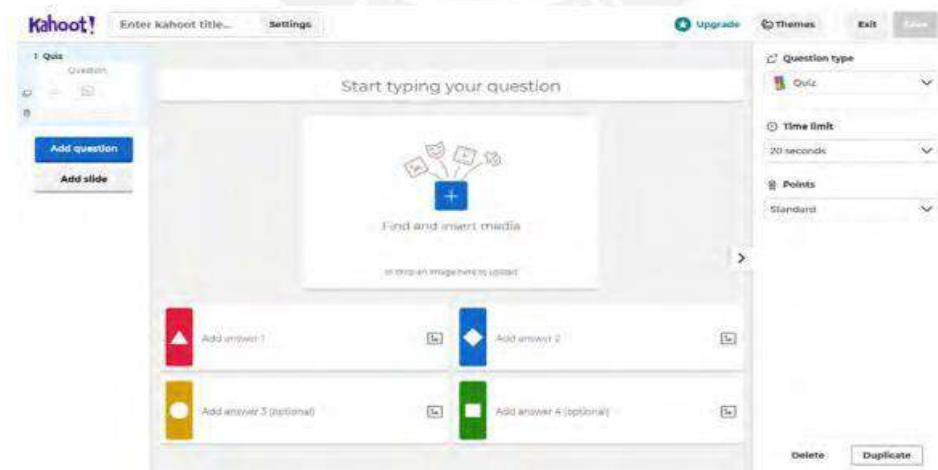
Kahoot!
Enter kahoot title...
Settings
Upgrade
Themes
Exit
Save

1 Quiz
Question

Add question
Add slide

Start typing your question

Find and insert media

or drop an image here to upload

Add answer 1
Add answer 2
Add answer 3 (optional)
Add answer 4 (optional)

Question type
Quiz
Time limit
20 seconds
Points
Standard

Delete
Duplicate